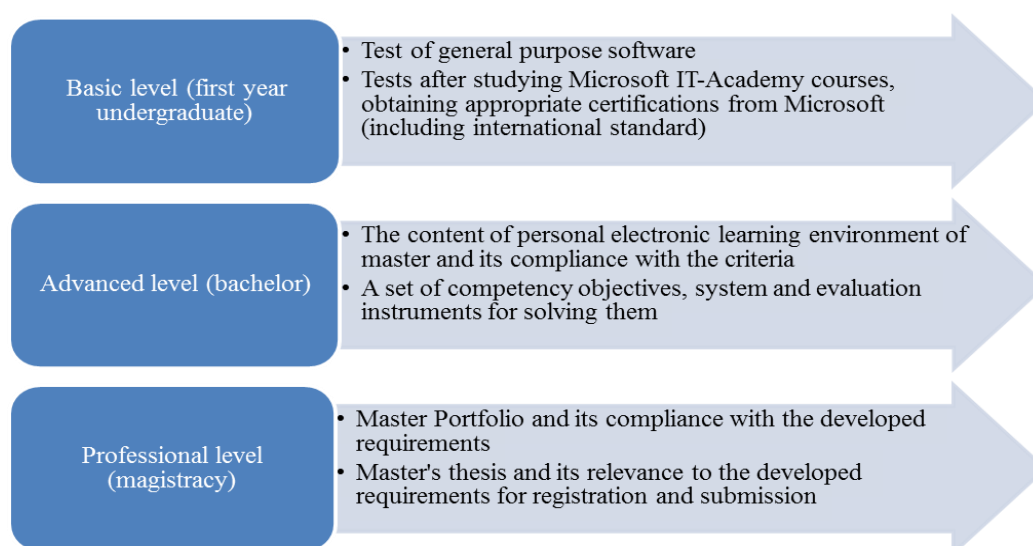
Basic level (first year undergraduate)

• Test of general purpose software
• Tests after studying Microsoft IT-Academy courses, obtaining appropriate certifications from Microsoft (including international standard)

Advanced level (bachelor)

• The content of personal electronic learning environment of master and its compliance with the criteria
• A set of competency objectives, system and evaluation instruments for solving them

Professional level (magistracy)

• Master Portfolio and its compliance with the developed requirements
• Master's thesis and its relevance to the developed requirements for registration and submission